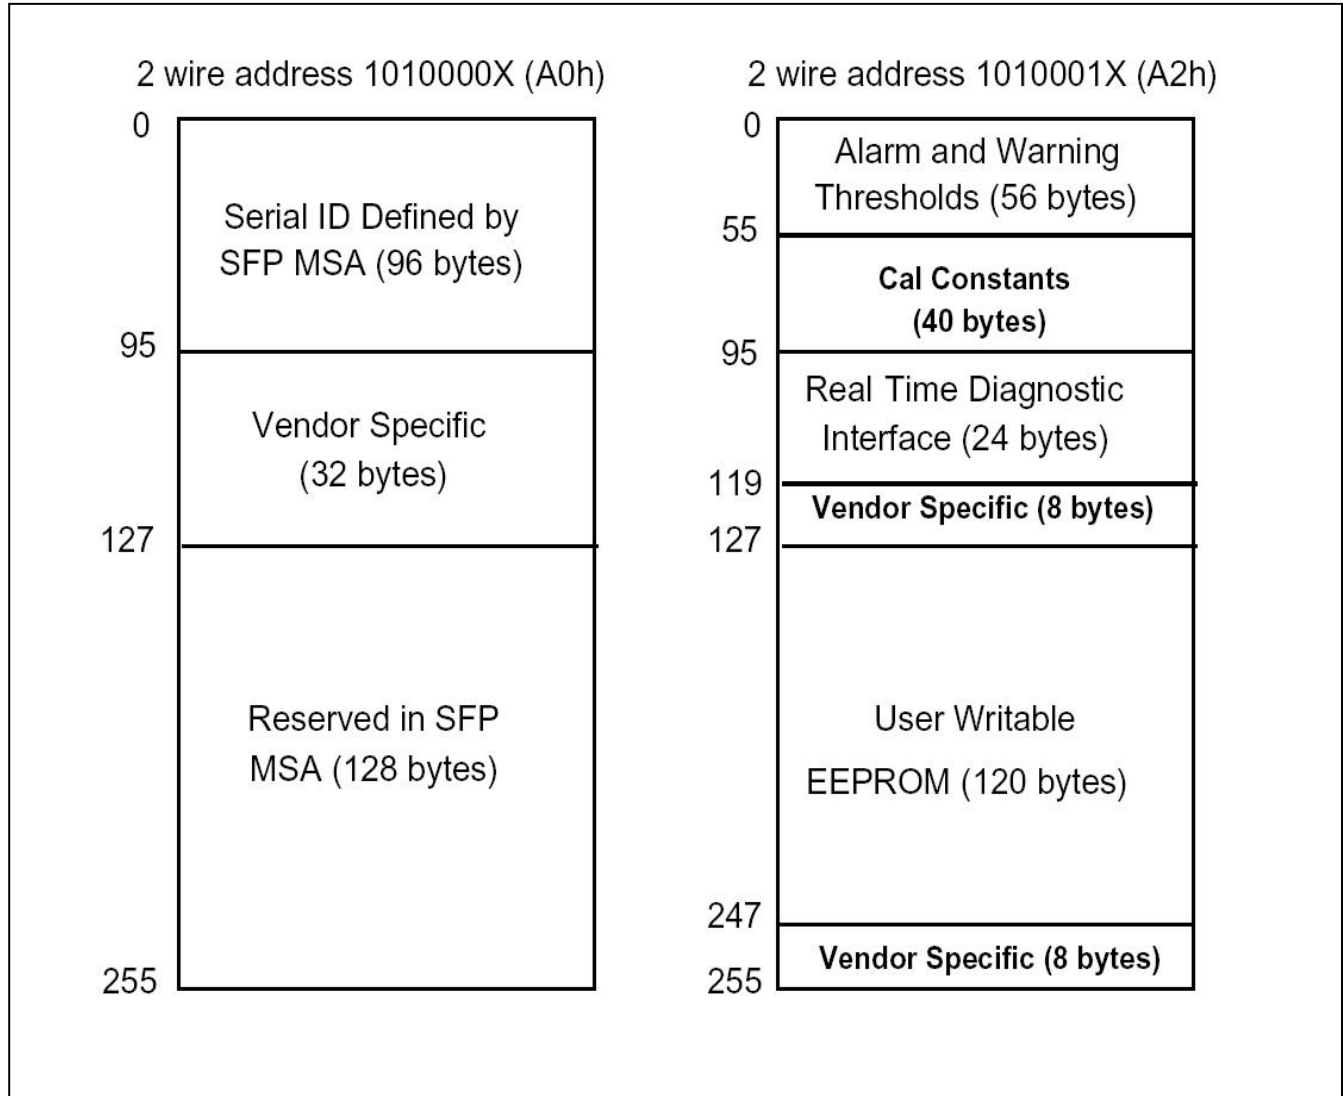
2 wire address 1010000X (A0h)

0

Serial ID Defined by SFP MSA (96 bytes)

95

Vendor Specific (32 bytes)

127

Reserved in SFP MSA (128 bytes)

255

2 wire address 1010001X (A2h)

0

Alarm and Warning Thresholds (56 bytes)

55

Cal Constants (40 bytes)

95

Real Time Diagnostic Interface (24 bytes)

119

Vendor Specific (8 bytes)

127

User Writable EEPROM (120 bytes)

247

Vendor Specific (8 bytes)

255